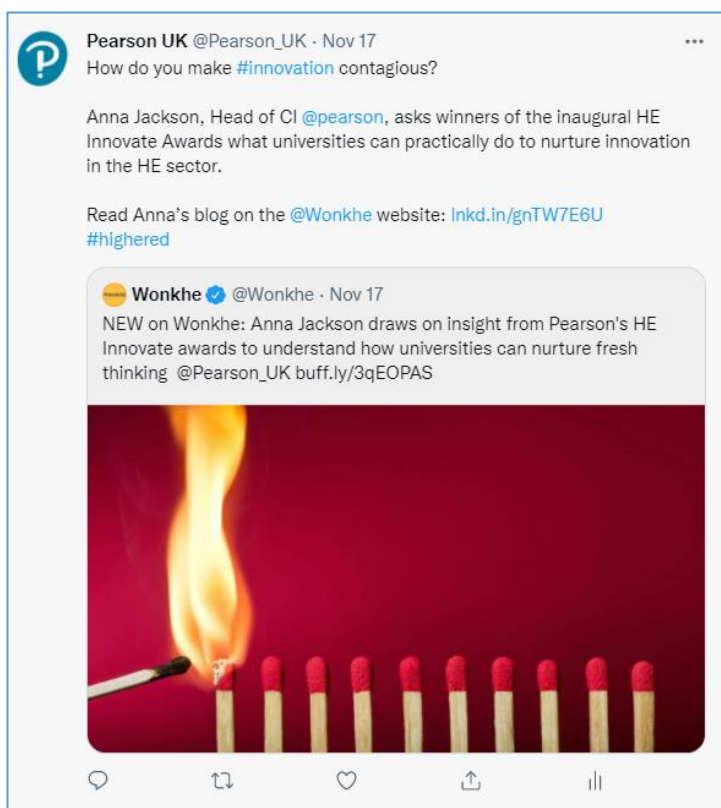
Pearson UK @Pearson_UK · Nov 17
How do you make #innovation contagious?

Anna Jackson, Head of CI @pearson, asks winners of the inaugural HE Innovate Awards what universities can practically do to nurture innovation in the HE sector.

Read Anna's blog on the @Wonkhe website: lnkd.in/gnTW7E6U #highered

Wonkhe @Wonkhe · Nov 17
NEW on Wonkhe: Anna Jackson draws on insight from Pearson's HE Innovate awards to understand how universities can nurture fresh thinking @Pearson_UK buff.ly/3qEOPAS